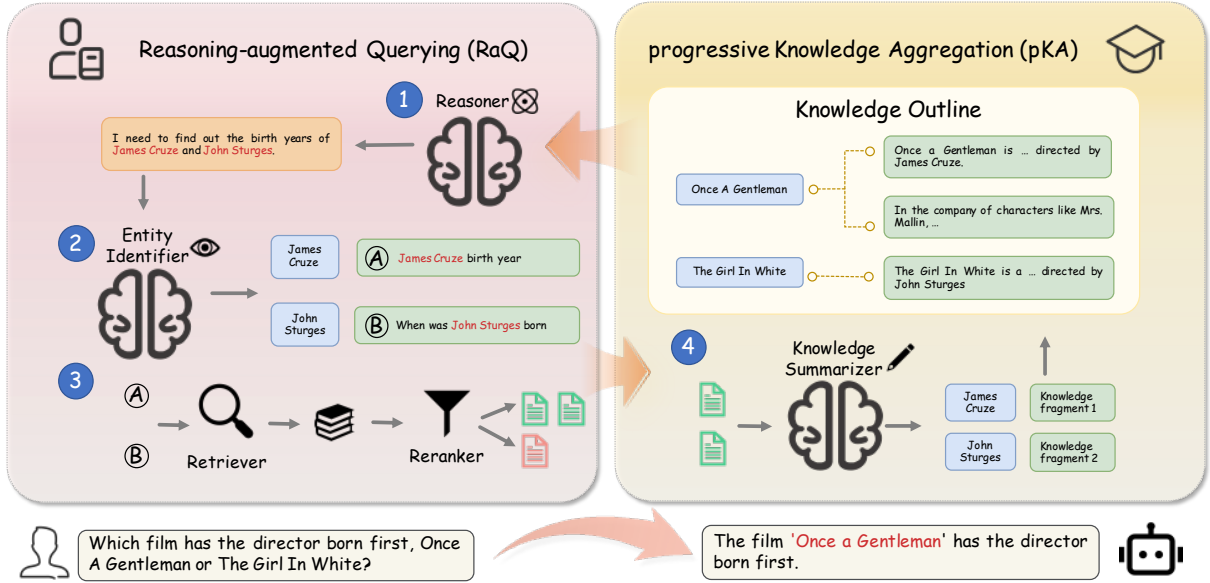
Reasoning-augmented Querying (RaQ)

1 Reasoner

I need to find out the birth years of James Cruze and John Sturges.

2 Entity Identifier

James Cruze

A James Cruze birth year

John Sturges

B When was John Sturges born

3

A

B

Retriever

Reranker

progressive Knowledge Aggregation (pKA)

Knowledge Outline

Once A Gentleman

Once a Gentleman is ... directed by James Cruze.

In the company of characters like Mrs. Mallin, ...

The Girl In White

The Girl In White is a ... directed by John Sturges

4 Knowledge Summarizer

James Cruze

Knowledge fragment 1

John Sturges

Knowledge fragment 2

Which film has the director born first, Once A Gentleman or The Girl In White?

The film 'Once a Gentleman' has the director born first.